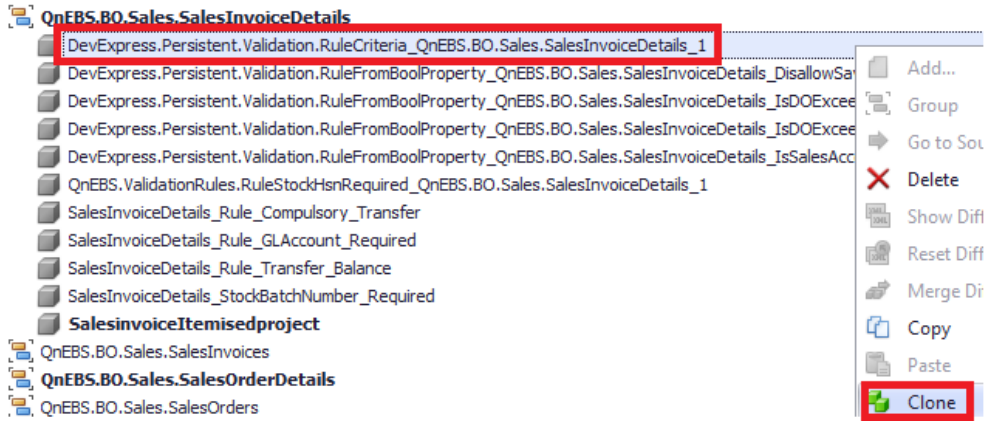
QnEBS.BO.Sales.SalesInvoiceDetails
DevExpress.Persistent.Validation.RuleCriteria_QnEBS.BO.Sales.SalesInvoiceDetails_1
DevExpress.Persistent.Validation.RuleFromBoolProperty_QnEBS.BO.Sales.SalesInvoiceDetails_DisallowSa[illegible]
DevExpress.Persistent.Validation.RuleFromBoolProperty_QnEBS.BO.Sales.SalesInvoiceDetails_IsDOExcee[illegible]
DevExpress.Persistent.Validation.RuleFromBoolProperty_QnEBS.BO.Sales.SalesInvoiceDetails_IsDOExcee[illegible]
DevExpress.Persistent.Validation.RuleFromBoolProperty_QnEBS.BO.Sales.SalesInvoiceDetails_IsSalesAcc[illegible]
QnEBS.ValidationRules.RuleStockHsnRequired_QnEBS.BO.Sales.SalesInvoiceDetails_1
SalesInvoiceDetails_Rule_Compulsory_Transfer
SalesInvoiceDetails_Rule_GLAccount_Required
SalesInvoiceDetails_Rule_Transfer_Balance
SalesInvoiceDetails_StockBatchNumber_Required
SalesinvoiceItemisedproject
QnEBS.BO.Sales.SalesInvoices
QnEBS.BO.Sales.SalesOrderDetails
QnEBS.BO.Sales.SalesOrders

Add...
Group
Go to Sou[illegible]
Delete
Show Diff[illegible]
Reset Diff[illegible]
Merge Di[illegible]
Copy
Paste
Clone